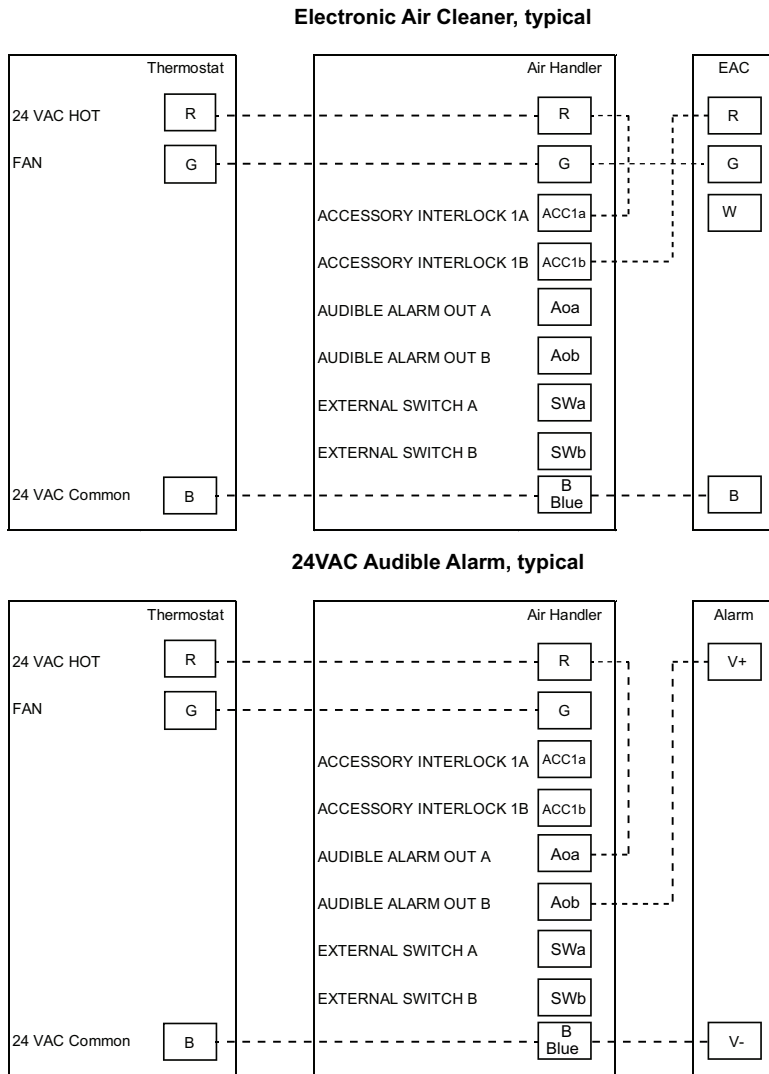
Electronic Air Cleaner, typical

Thermostat

24 VAC HOT R

FAN G

24 VAC Common B

Air Handler

R

G

ACCESSORY INTERLOCK 1A ACC1a

ACCESSORY INTERLOCK 1B ACC1b

AUDIBLE ALARM OUT A Aoa

AUDIBLE ALARM OUT B Aob

EXTERNAL SWITCH A SWa

EXTERNAL SWITCH B SWb

B Blue

EAC

R

G

W

B

24VAC Audible Alarm, typical

Thermostat

24 VAC HOT R

FAN G

24 VAC Common B

Air Handler

R

G

ACCESSORY INTERLOCK 1A ACC1a

ACCESSORY INTERLOCK 1B ACC1b

AUDIBLE ALARM OUT A Aoa

AUDIBLE ALARM OUT B Aob

EXTERNAL SWITCH A SWa

EXTERNAL SWITCH B SWb

B Blue

Alarm

V+

V-